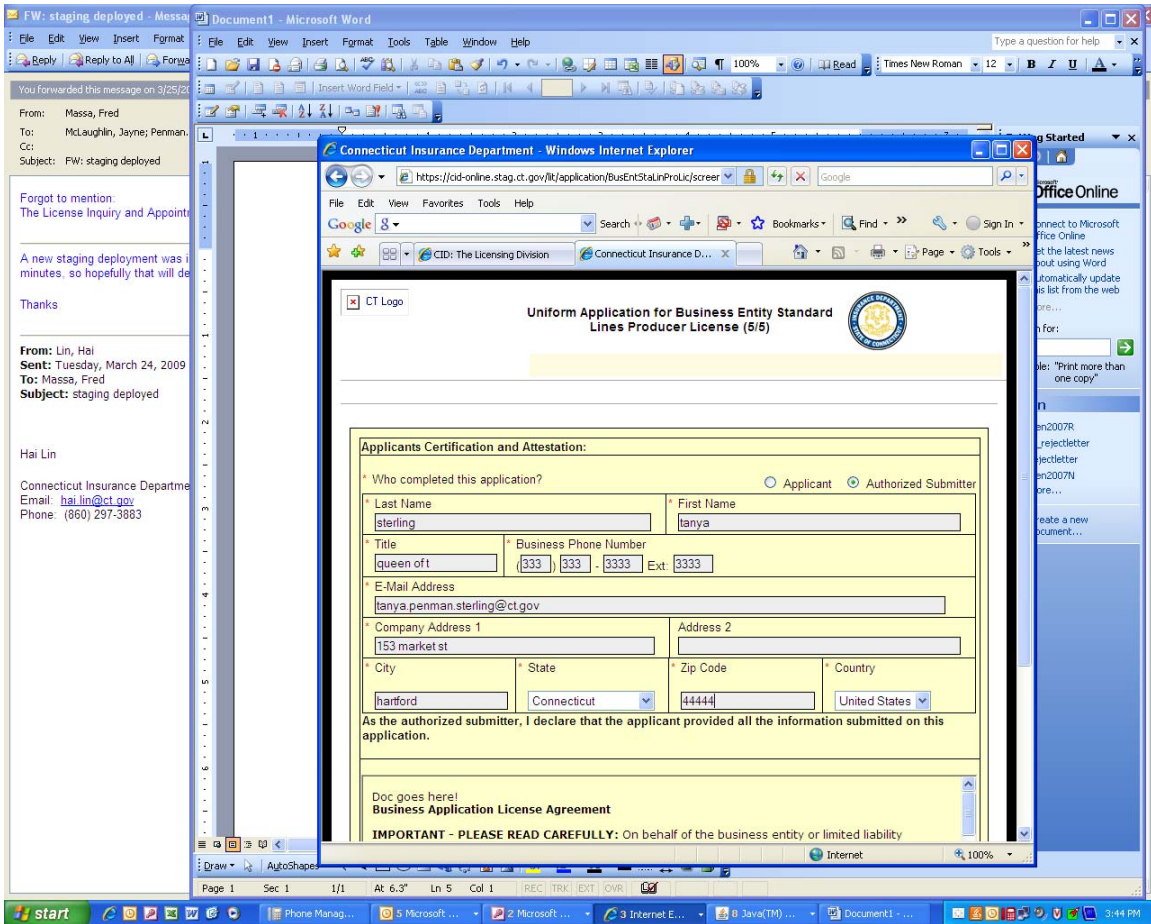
FW: staging deployed - Messa
File Edit View Insert Format
Reply Reply to All Forwa
You forwarded this message on 3/25/20
From: Massa, Fred
To: McLaughlin, Jayne; Penman.
Cc:
Subject: FW: staging deployed

Forgot to mention:
The License Inquiry and Appoint

A new staging deployment was i minutes, so hopefully that will de

Thanks

From: Lin, Hai
Sent: Tuesday, March 24, 2009
To: Massa, Fred
Subject: staging deployed

Hai Lin

Connecticut Insurance Departme
Email: hai.lin@ct.gov
Phone: (860) 297-3883

Document1 - Microsoft Word
File Edit View Insert Format Tools Table Window Help
Type a question for help
100% Read Times New Roman 12 B I U A
Insert Word Field
Getting Started
Office Online
Connect to Microsoft Office Online
Get the latest news about using Word
Automatically update this list from the web
More...
Search for:
Example: "Print more than one copy"
Open
en2007R
_rejectletter
rejectletter
en2007N
More...
Create a new document...
Draw AutoShapes
Page 1 Sec 1 1/1 At 6.3" Ln 5 Col 1 REC TRK EXT OVR

Connecticut Insurance Department - Windows Internet Explorer
https://cid-online.stag.ct.gov/lit/application/BusEntStaLinProLic/screer
Google
File Edit View Favorites Tools Help
Google Search Bookmarks Find Sign In
CID: The Licensing Division
Connecticut Insurance D...
Page Tools

CT Logo
Uniform Application for Business Entity Standard Lines Producer License (5/5)
INSURANCE DEPARTMENT STATE OF CONNECTICUT

Applicants Certification and Attestation:
* Who completed this application? Applicant Authorized Submitter
* Last Name
sterling
* First Name
tanya
* Title
queen of t
* Business Phone Number
(333) 333 - 3333 Ext: 3333
* E-Mail Address
tanya.penman.sterling@ct.gov
* Company Address 1
153 market st
Address 2
* City
hartford
* State
Connecticut
* Zip Code
44444
* Country
United States
As the authorized submitter, I declare that the applicant provided all the information submitted on this application.

Doc goes here!
Business Application License Agreement
IMPORTANT - PLEASE READ CAREFULLY: On behalf of the business entity or limited liability

Internet 100%

start
Phone Manag...
5 Microsoft ...
2 Microsoft ...
3 Internet E...
8 Java(TM) ...
Document1 - ...
3:44 PM